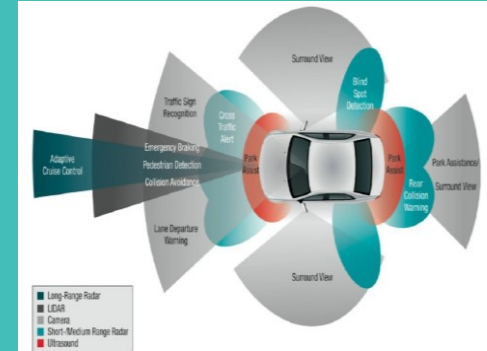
Surround View

Blind Spot Detection

Traffic Sign Recognition

Cross Traffic Alert

Adaptive Cruise Control

Emergency Braking
Pedestrian Detection
Collision Avoidance

Park Assist

Park Assist

Rear Collision Warning

Park Assistance
Surround View

Lane Departure Warning

Surround View

Long-Range Radar
LIDAR
Camera
Short-/Medium Range Radar
Ultrasound